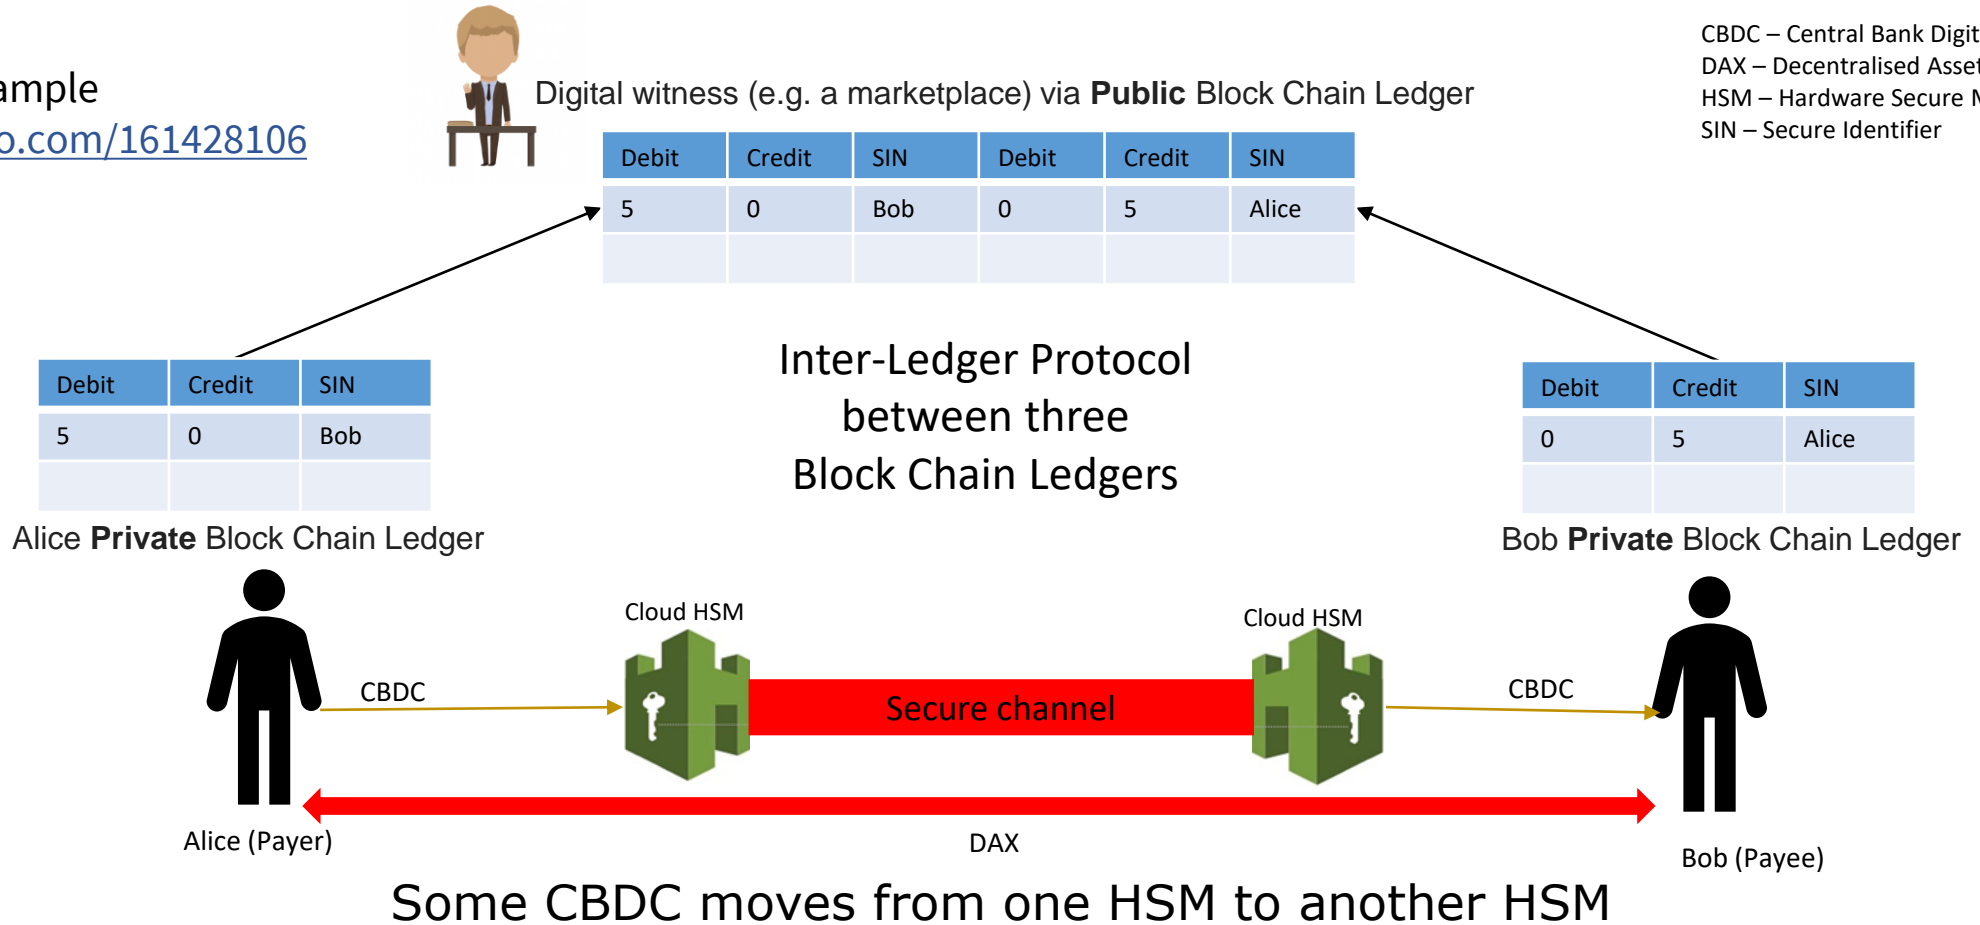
ample
o.com/161428106

Digital witness (e.g. a marketplace) via **Public** Block Chain Ledger

CBDC – Central Bank Digit
DAX – Decentralised Asset
HSM – Hardware Secure M
SIN – Secure Identifier

| Debit | Credit | SIN | Debit | Credit | SIN |
|---|---|---|---|---|---|
| 5 | 0 | Bob | 0 | 5 | Alice |
| | | | | | |

| Debit | Credit | SIN |
|---|---|---|
| 5 | 0 | Bob |
| | | |

Inter-Ledger Protocol between three Block Chain Ledgers

| Debit | Credit | SIN |
|---|---|---|
| 0 | 5 | Alice |
| | | |

Alice **Private** Block Chain Ledger

Bob **Private** Block Chain Ledger

Cloud HSM

Cloud HSM

CBDC

Secure channel

CBDC

Alice (Payer)

DAX

Bob (Payee)

Some CBDC moves from one HSM to another HSM